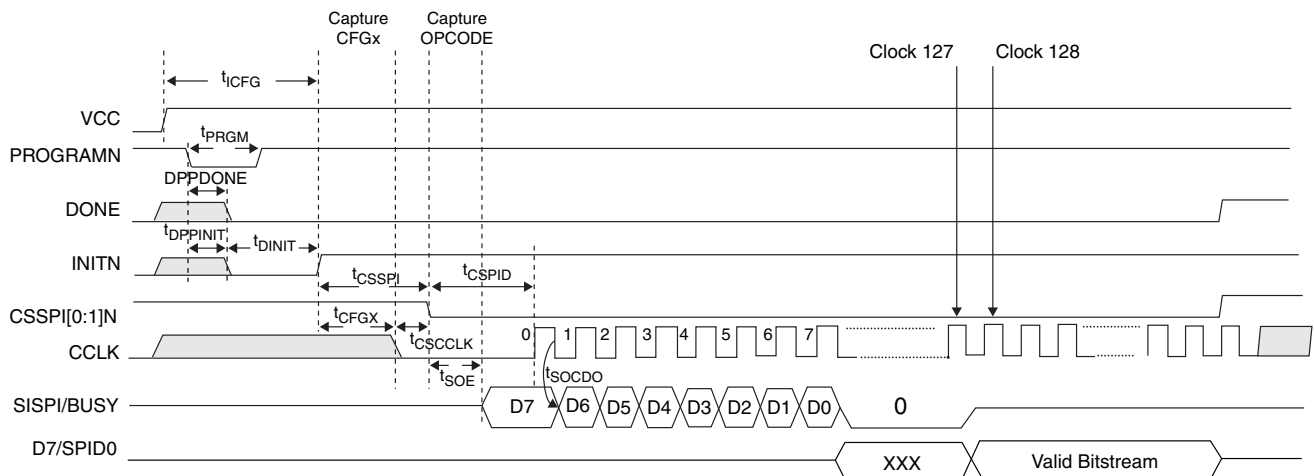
Capture CFGx

Capture OPCODE

Clock 127

Clock 128

$t_{ICFG}$

VCC

$t_{PRGM}$

PROGRAMN

DPPDONE

DONE

$t_{DPPINIT}$

$t_{DINIT}$

INITN

$t_{CSSPI}$

$t_{CSPID}$

CSSPI[0:1]N

$t_{CFGX}$

$t_{CSCCLK}$

0

1

2

3

4

5

6

7

CCLK

$t_{SOE}$

$t_{SOCDO}$

SISPI/BUSY

D7

D6

D5

D4

D3

D2

D1

D0

0

D7/SPID0

XXX

Valid Bitstream